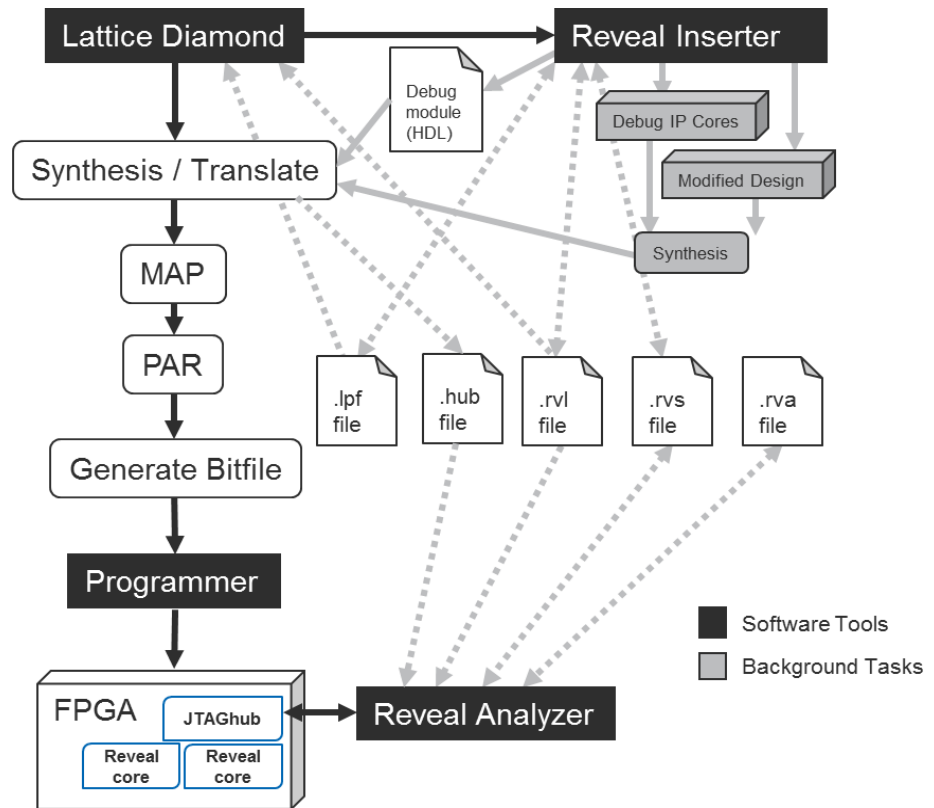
Lattice Diamond

Reveal Inserter

Debug module (HDL)

Debug IP Cores

Modified Design

Synthesis / Translate

Synthesis

MAP

PAR

.lpf file

.hub file

.rvl file

.rvs file

.rva file

Generate Bitfile

Programmer

Software Tools

Background Tasks

FPGA

JTAGhub

Reveal core

Reveal core

Reveal Analyzer